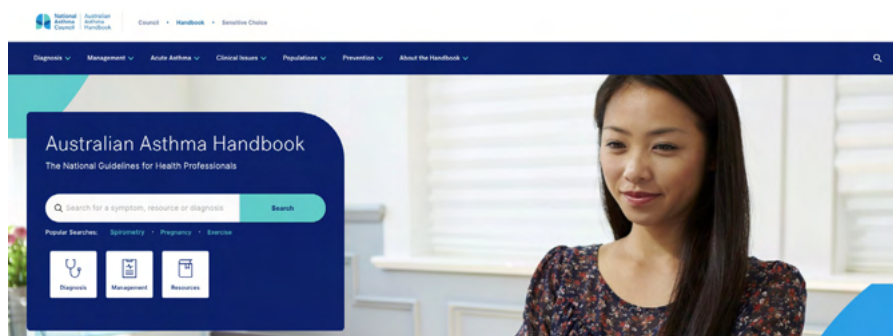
National Asthma Council | Australian Asthma Handbook

Council • Handbook • Sensitive Choice

Diagnosis ⌄ Management ⌄ Acute Asthma ⌄ Clinical Issues ⌄ Populations ⌄ Prevention ⌄ About the Handbook ⌄

Australian Asthma Handbook

The National Guidelines for Health Professionals

Search for a symptom, resource or diagnosis

Search

Popular Searches: Spirometry • Pregnancy • Exercise

Diagnosis

Management

Resources